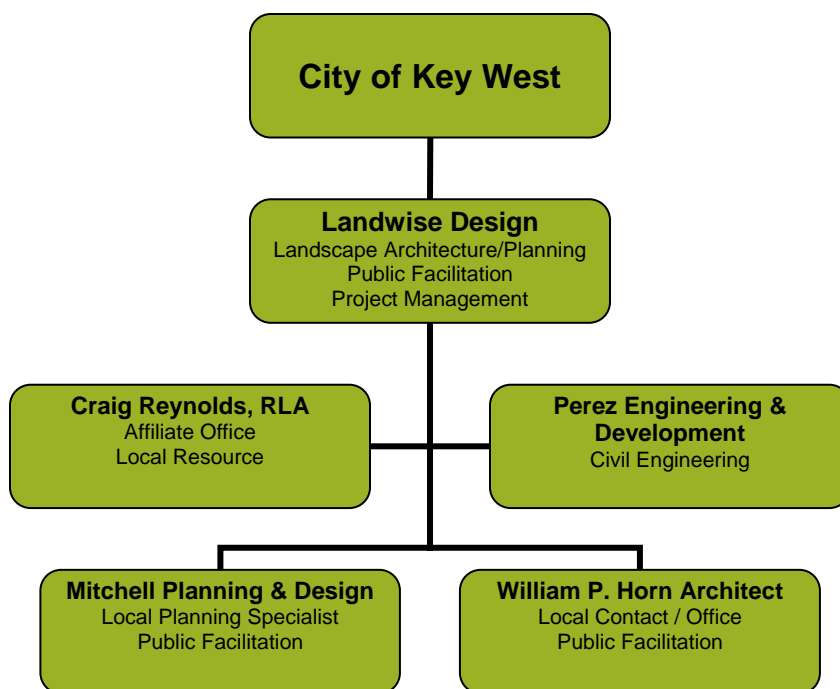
City of Key West

Landwise Design
Landscape Architecture/Planning
Public Facilitation
Project Management

Craig Reynolds, RLA
Affiliate Office
Local Resource

Perez Engineering & Development
Civil Engineering

Mitchell Planning & Design
Local Planning Specialist
Public Facilitation

William P. Horn Architect
Local Contact / Office
Public Facilitation